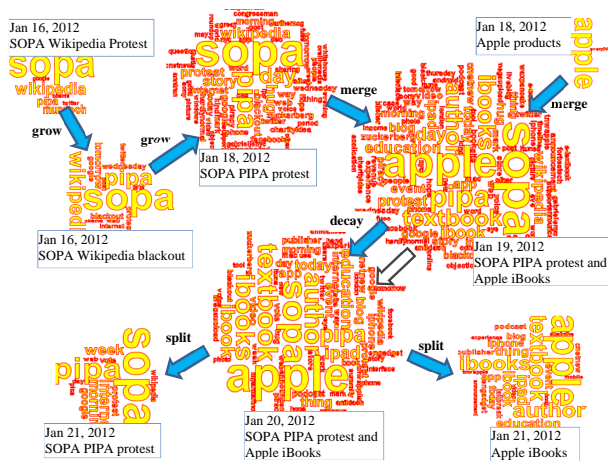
Jan 16, 2012
SOPA Wikipedia Protest

sopa
wikipedia
pipa

grow

sopa
pipa
wikipedia
blackout

Jan 16, 2012
SOPA Wikipedia blackout

grow

sopa
wikipedia
pipa
day
protest
story
congressmen
morning

Jan 18, 2012
SOPA PIPA protest

merge

Jan 18, 2012
Apple products

apple

merge

apple
sopa
ibooks
author
pipa
day
education
textbook
blog
protest
ibook
app

Jan 19, 2012
SOPA PIPA protest and Apple iBooks

decay

apple
sopa
textbook
author
ibooks
pipa
education
ipad
today
blog

split

sopa
pipa
week
internet

Jan 21, 2012
SOPA PIPA protest

Jan 20, 2012
SOPA PIPA protest and Apple iBooks

split

apple
ibooks
textbook
author
ipad
education
podcast

Jan 21, 2012
Apple iBooks